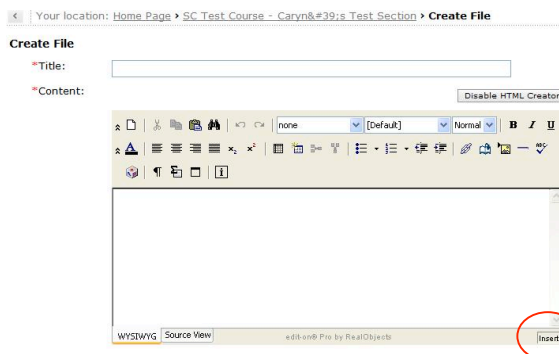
< Your location: Home Page › SC Test Course - Caryn&#39;s Test Section › Create File

Create File

*Title:

*Content:

Disable HTML Creator

none
[Default]
Normal
B I U

WYSIWYG
Source View
edit-on® Pro by RealObjects
Insert